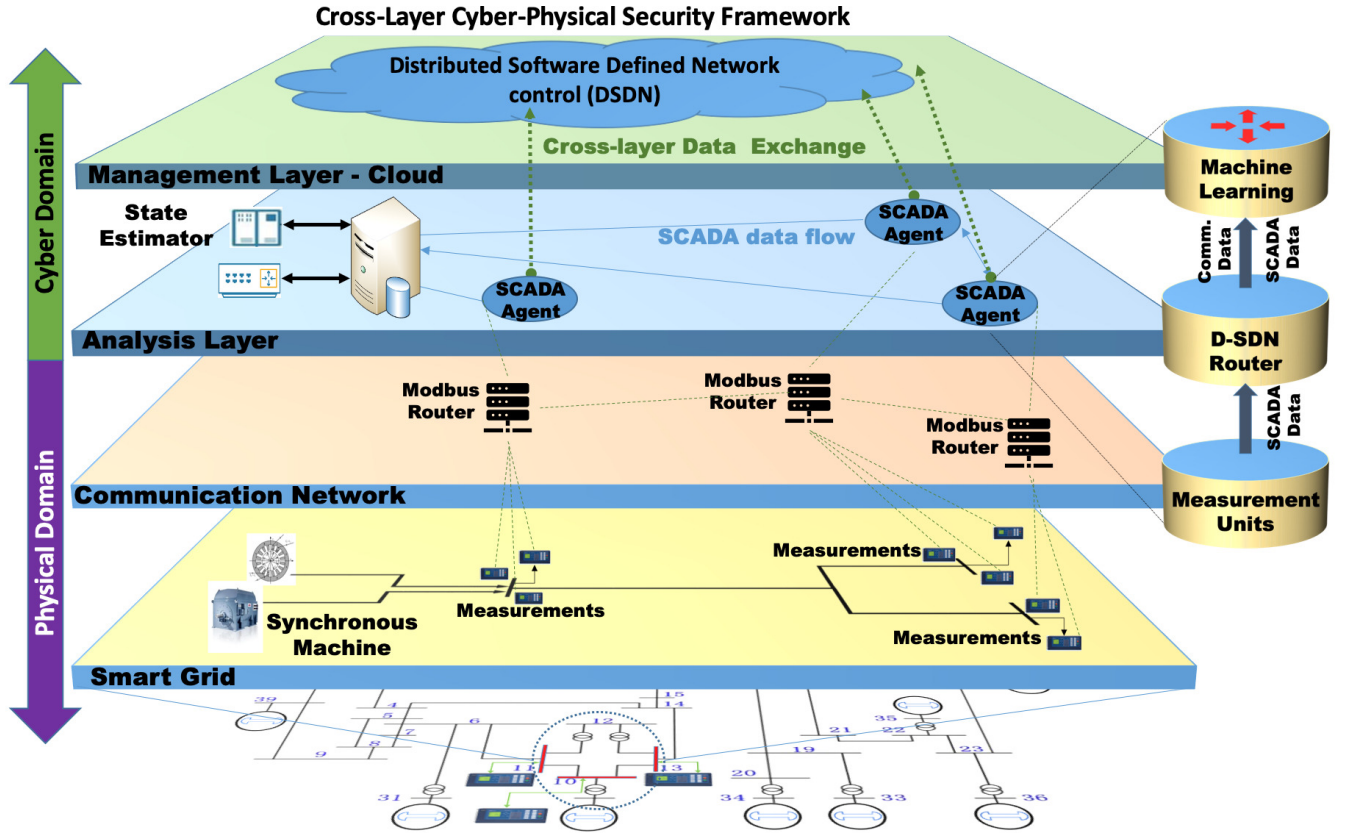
Cross-Layer Cyber-Physical Security Framework

Cyber Domain

Physical Domain

Distributed Software Defined Network control (DSDN)

Cross-layer Data Exchange

Management Layer - Cloud

State Estimator

SCADA data flow

SCADA Agent

SCADA Agent

SCADA Agent

Analysis Layer

Modbus Router

Modbus Router

Modbus Router

Communication Network

Measurements

Measurements

Measurements

Synchronous Machine

Smart Grid

Machine Learning

Comm. Data

SCADA Data

D-SDN Router

SCADA Data

Measurement Units

39 4 5 7 8 9 6 15 14 12 11 10 13 21 19 20 35 22 23 31 34 33 36